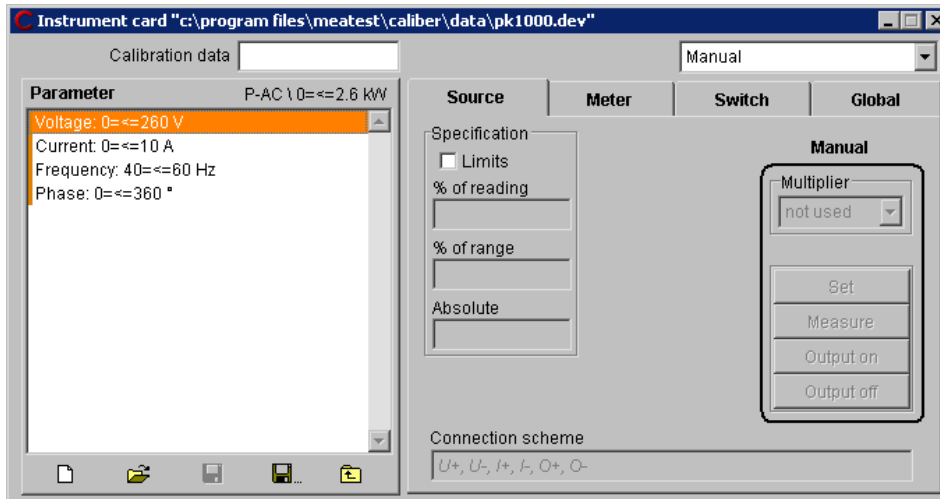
Instrument card "c:\program files\meatest\caliber\data\pk1000.dev"

Calibration data

Manual

Parameter P-AC \ 0=<=2.6 kW

Voltage: 0=<=260 V
Current: 0=<=10 A
Frequency: 40=<=60 Hz
Phase: 0=<=360 °

Source | Meter | Switch | Global

Specification
Limits
% of reading
% of range
Absolute

Manual
Multiplier
not used
Set
Measure
Output on
Output off

Connection scheme
U+, U-, I+, I-, O+, O-